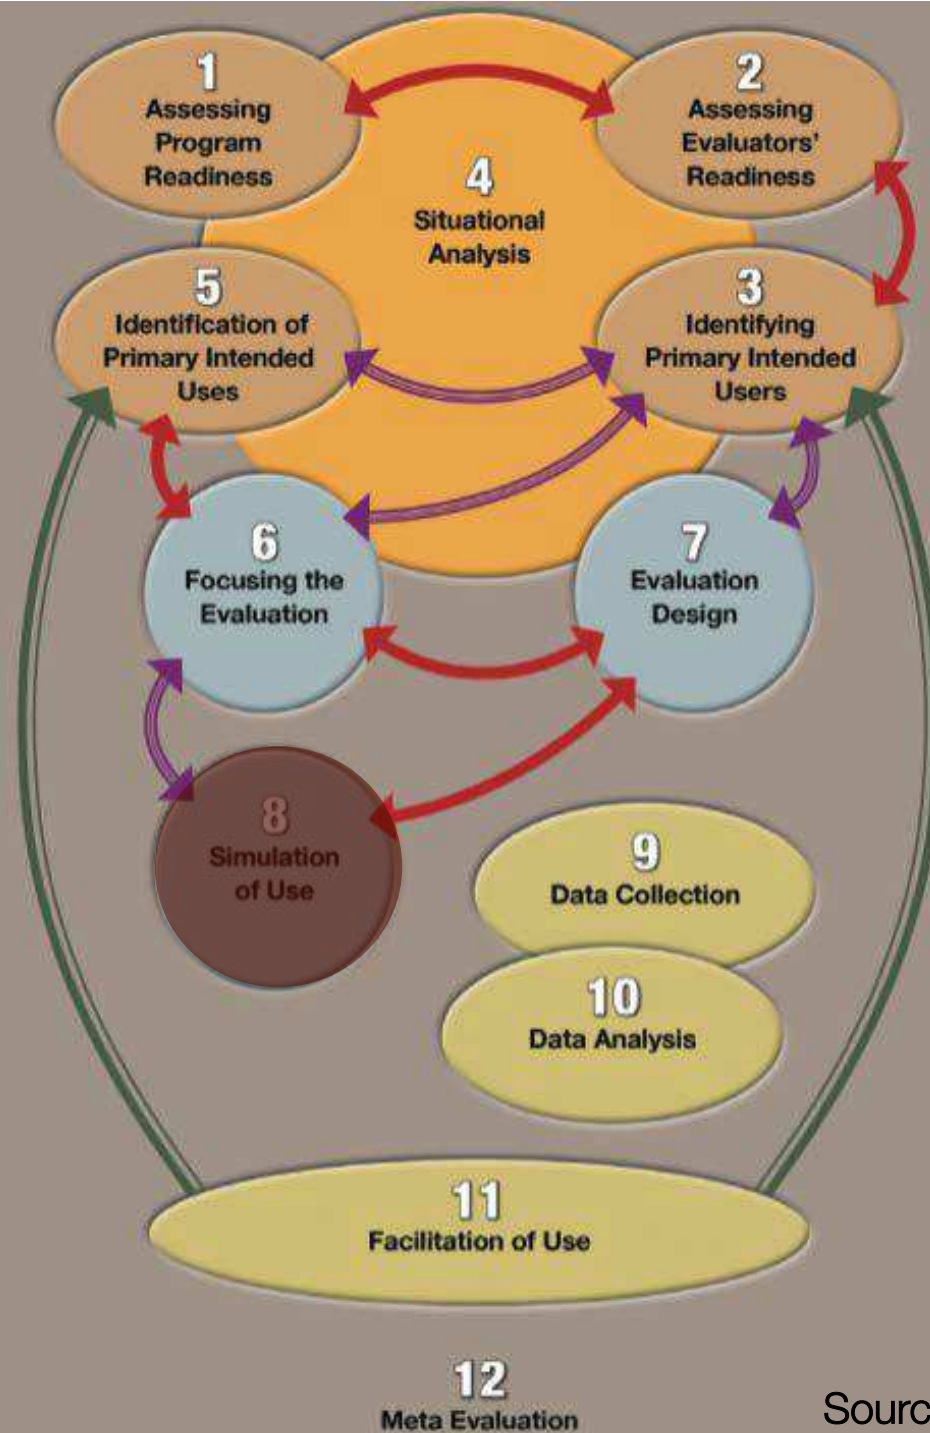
1
Assessing Program Readiness

2
Assessing Evaluators' Readiness

4
Situational Analysis

5
Identification of Primary Intended Uses

3
Identifying Primary Intended Users

6
Focusing the Evaluation

7
Evaluation Design

8
Simulation of Use

9
Data Collection

10
Data Analysis

11
Facilitation of Use

12
Meta Evaluation

Sourc